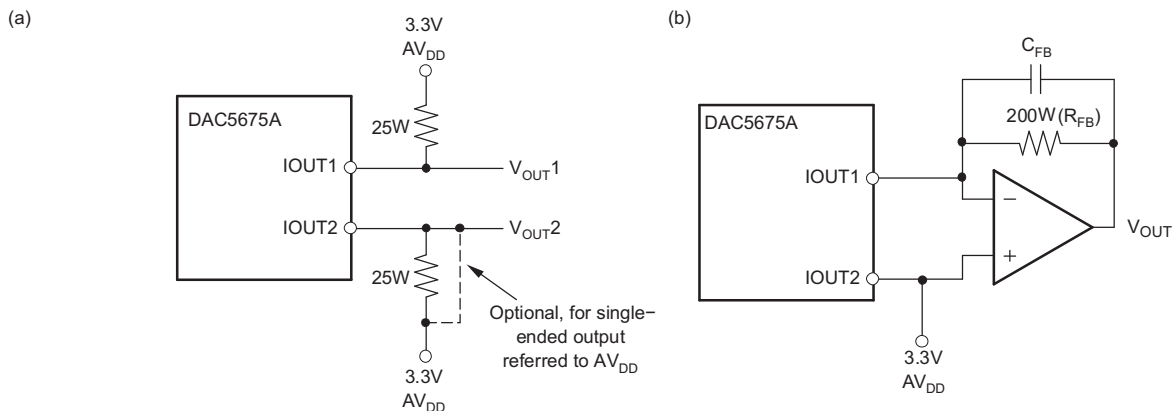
(a)

3.3V
$AV_{DD}$

DAC5675A

25W

IOUT1

$V_{OUT}1$

IOUT2

$V_{OUT}2$

25W

Optional, for single−ended output referred to $AV_{DD}$

3.3V
$AV_{DD}$

(b)

$C_{FB}$

200W$(R_{FB})$

DAC5675A

IOUT1

−

+

$V_{OUT}$

IOUT2

3.3V
$AV_{DD}$